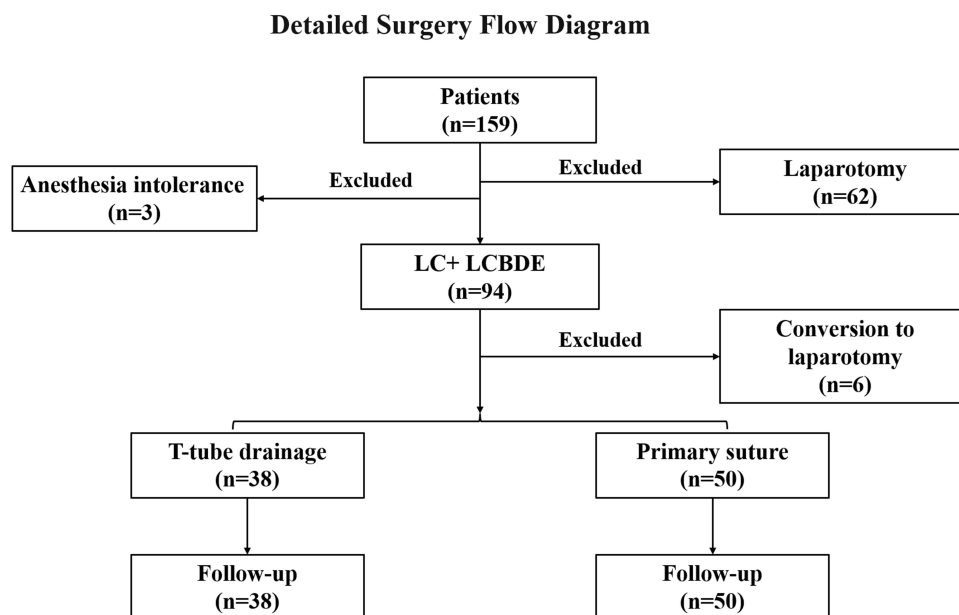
Detailed Surgery Flow Diagram

Patients
(n=159)

Excluded

Anesthesia intolerance
(n=3)

Excluded

Laparotomy
(n=62)

LC+ LCBDE
(n=94)

Excluded

Conversion to laparotomy
(n=6)

T-tube drainage
(n=38)

Primary suture
(n=50)

Follow-up
(n=38)

Follow-up
(n=50)